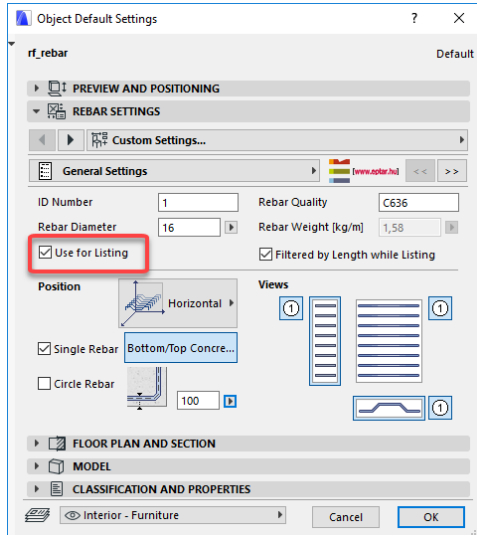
Object Default Settings ? ×

rf_rebar Default

PREVIEW AND POSITIONING

REBAR SETTINGS

Custom Settings...

General Settings [www.eptar.hu] << >>

ID Number 1
Rebar Quality C636
Rebar Diameter 16
Rebar Weight [kg/m] 1,58
Use for Listing
Filtered by Length while Listing

Position
Horizontal
Views
1
1
Single Rebar
Bottom/Top Concre...
Circle Rebar
100
1

FLOOR PLAN AND SECTION
MODEL
CLASSIFICATION AND PROPERTIES

Interior - Furniture
Cancel
OK